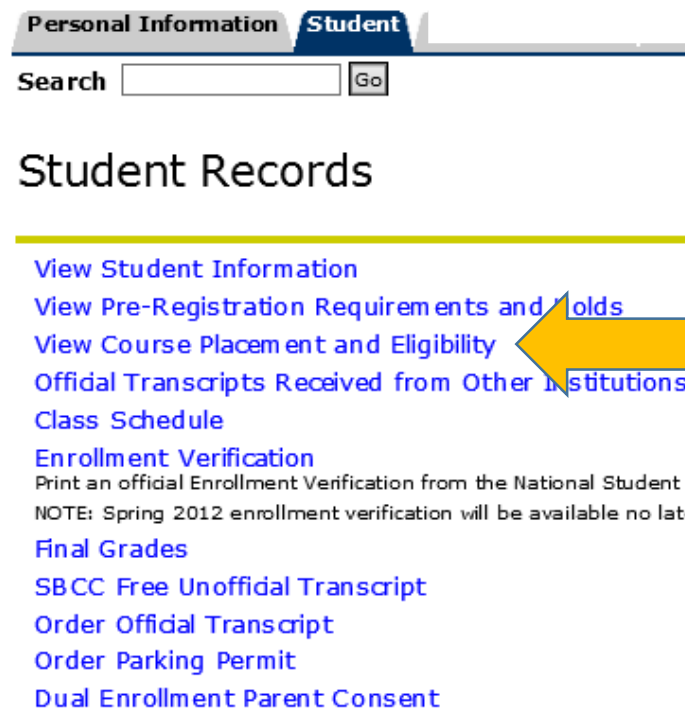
Personal Information Student

Search Go

Student Records

View Student Information
View Pre-Registration Requirements and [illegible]olds
View Course Placement and Eligibility
Official Transcripts Received from Other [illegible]stitutions
Class Schedule
Enrollment Verification
Print an official Enrollment Verification from the National Student
NOTE: Spring 2012 enrollment verification will be available no lat
Final Grades
SBCC Free Unofficial Transcript
Order Official Transcript
Order Parking Permit
Dual Enrollment Parent Consent